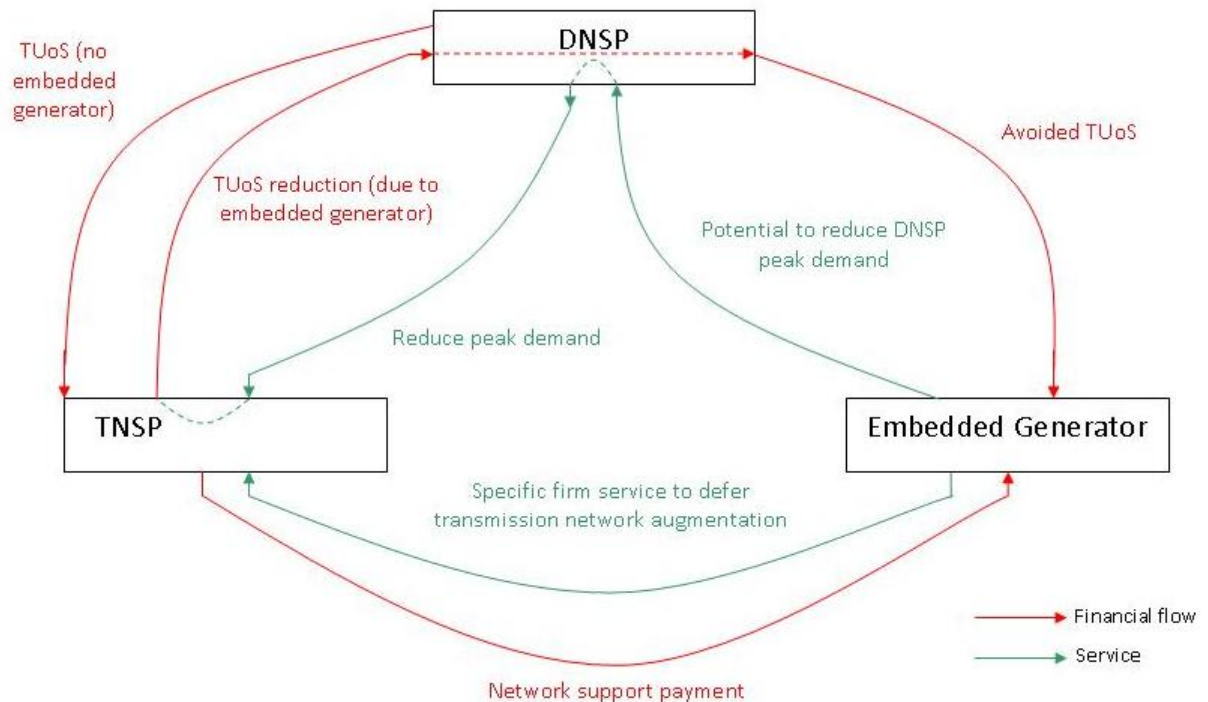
TUoS (no embedded generator)

DNSP

Avoided TUoS

TUoS reduction (due to embedded generator)

Potential to reduce DNSP peak demand

Reduce peak demand

TNSP

Embedded Generator

Specific firm service to defer transmission network augmentation

Financial flow

Service

Network support payment